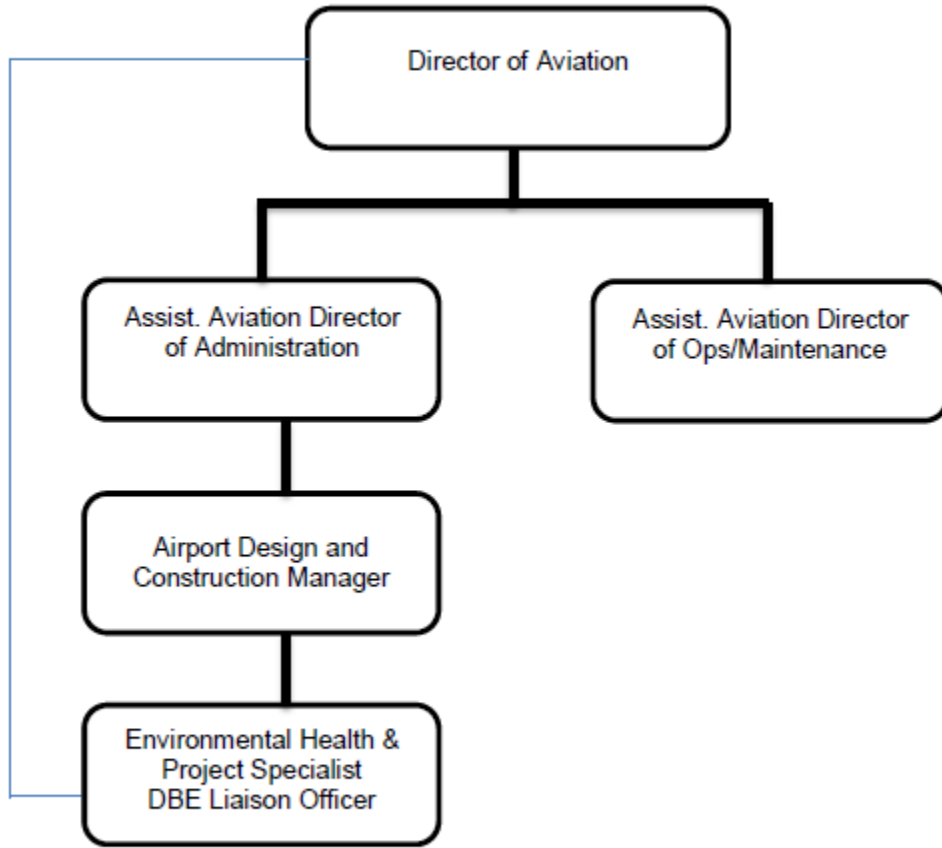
Director of Aviation

Assist. Aviation Director of Administration

Assist. Aviation Director of Ops/Maintenance

Airport Design and Construction Manager

Environmental Health & Project Specialist DBE Liaison Officer